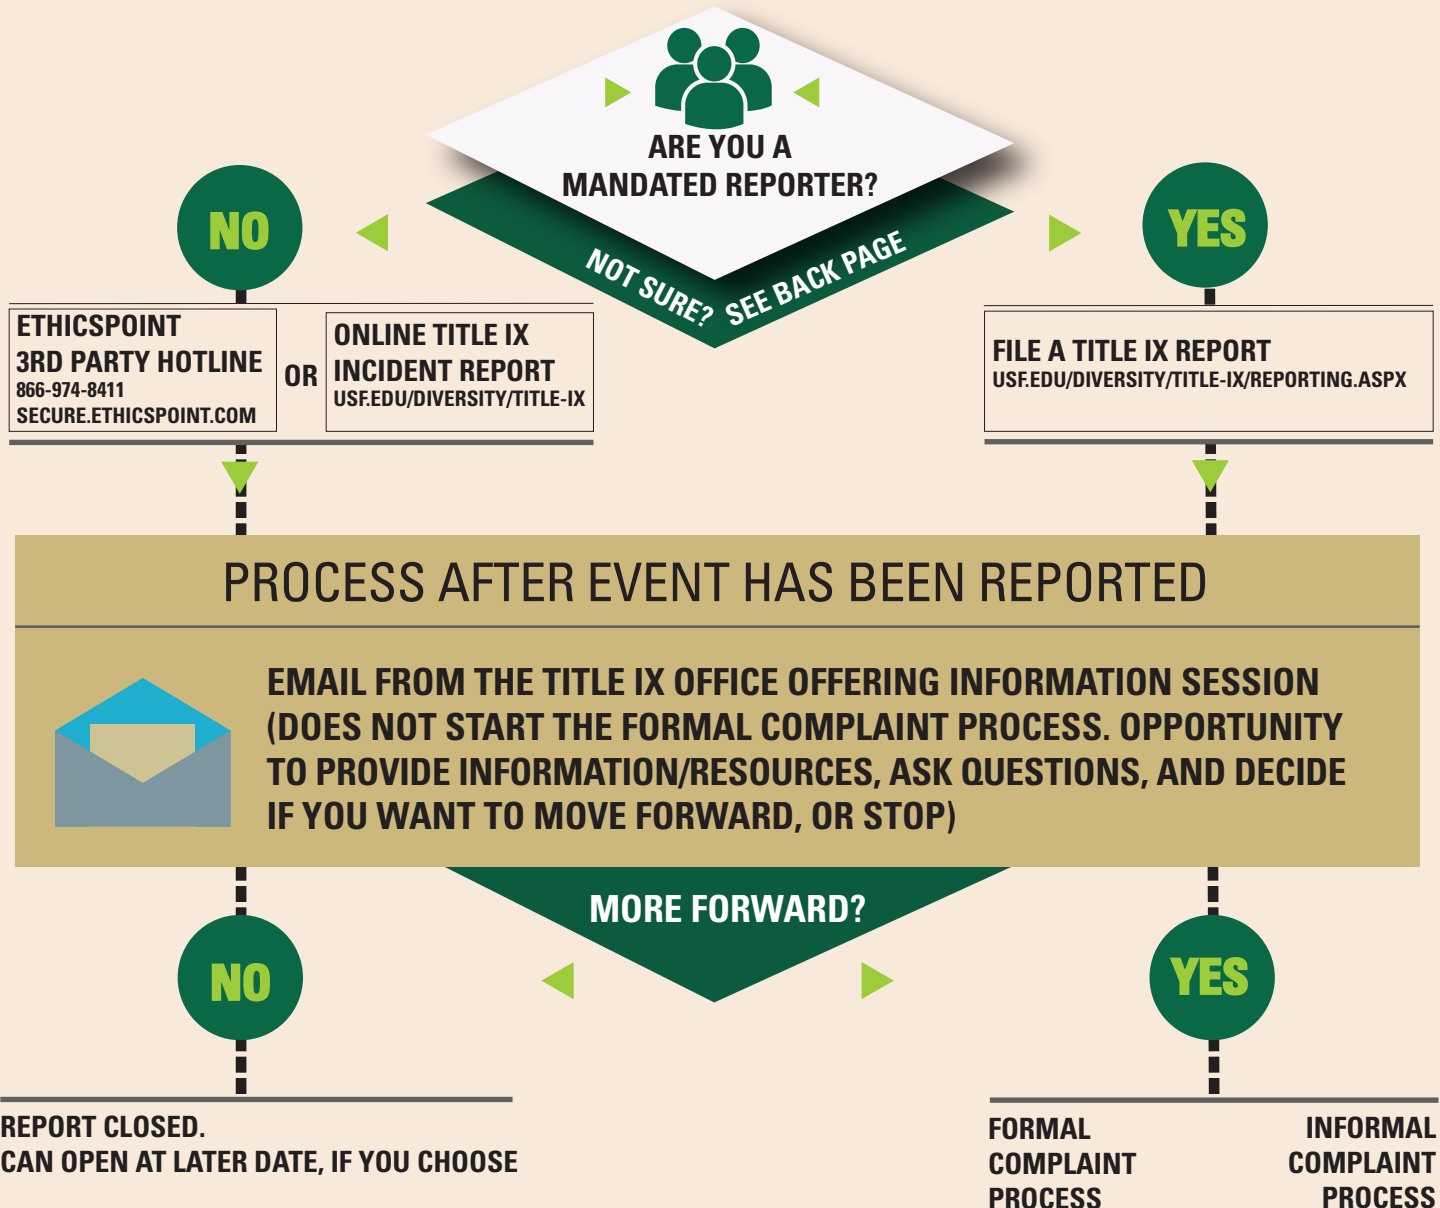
ARE YOU A MANDATED REPORTER?

NOT SURE? SEE BACK PAGE

NO

YES

ETHICSPOINT
3RD PARTY HOTLINE
866-974-8411
SECURE.ETHICSPOINT.COM

OR

ONLINE TITLE IX
INCIDENT REPORT
USF.EDU/DIVERSITY/TITLE-IX

FILE A TITLE IX REPORT
USF.EDU/DIVERSITY/TITLE-IX/REPORTING.ASPX

PROCESS AFTER EVENT HAS BEEN REPORTED

EMAIL FROM THE TITLE IX OFFICE OFFERING INFORMATION SESSION (DOES NOT START THE FORMAL COMPLAINT PROCESS. OPPORTUNITY TO PROVIDE INFORMATION/RESOURCES, ASK QUESTIONS, AND DECIDE IF YOU WANT TO MOVE FORWARD, OR STOP)

MORE FORWARD?

NO

YES

REPORT CLOSED.
CAN OPEN AT LATER DATE, IF YOU CHOOSE

FORMAL COMPLAINT PROCESS

INFORMAL COMPLAINT PROCESS